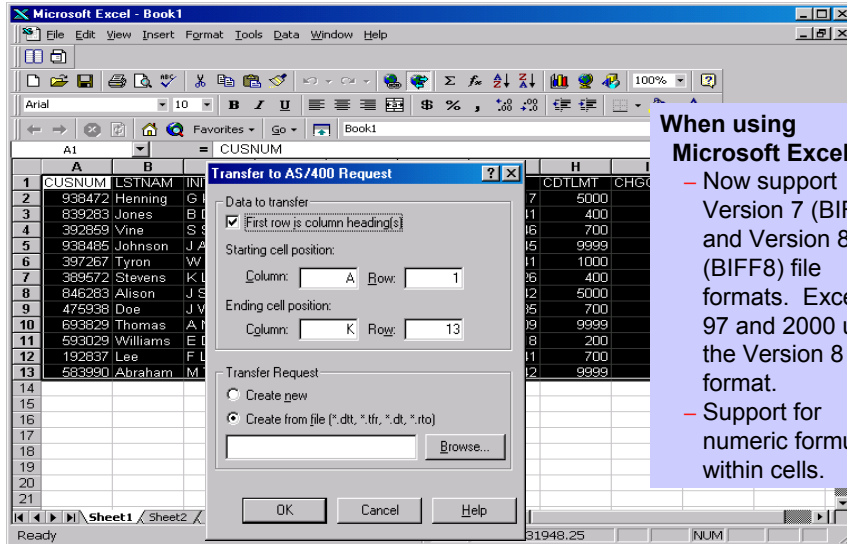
Microsoft Excel - Book1

File Edit View Insert Format Tools Data Window Help

100%

Arial 10 B I U $ % ,

Favorites Go Book1

A1 = CUSNUM

| | A | B | | H | I |
|---|---|---|---|---|---|
| 1 | CUSNUM | LSTNAM | INI | CDTLMT | CHGC |
| 2 | 938472 | Henning | G | 5000 | |
| 3 | 839283 | Jones | B | 400 | |
| 4 | 392859 | Vine | S | 700 | |
| 5 | 938485 | Johnson | J | 9999 | |
| 6 | 397267 | Tyron | W | 1000 | |
| 7 | 389572 | Stevens | K | 400 | |
| 8 | 846283 | Alison | J | 5000 | |
| 9 | 475938 | Doe | J | 700 | |
| 10 | 693829 | Thomas | A | 9999 | |
| 11 | 593029 | Williams | E | 200 | |
| 12 | 192837 | Lee | F | 700 | |
| 13 | 583990 | Abraham | M | 9999 | |
| 14 | | | | | |
| 15 | | | | | |
| 16 | | | | | |
| 17 | | | | | |
| 18 | | | | | |
| 19 | | | | | |
| 20 | | | | | |
| 21 | | | | | |

Sheet1 Sheet2

Ready 31948.25 NUM

Transfer to AS/400 Request

Data to transfer
First row is column heading(s)
Starting cell position:
Column: A Row: 1
Ending cell position:
Column: K Row: 13

Transfer Request
Create new
Create from file (*.dtt, *.tfr, *.dt, *.rto)
Browse...

OK Cancel Help

When using Microsoft Excel
– Now support Version 7 (BIF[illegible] and Version 8 (BIFF8) file formats. Exce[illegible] 97 and 2000 u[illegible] the Version 8 format.
– Support for numeric formu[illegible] within cells.